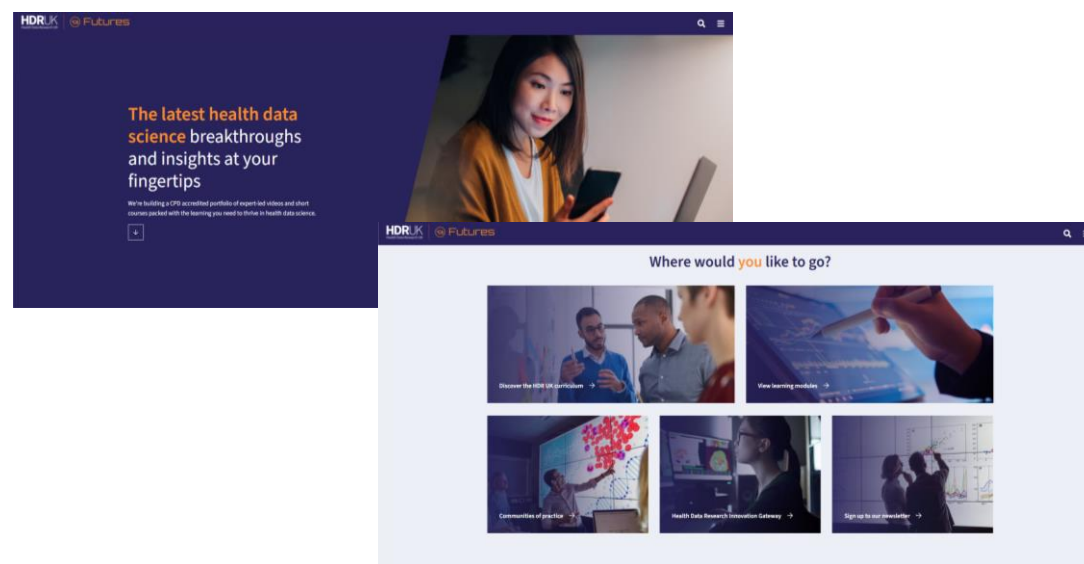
HDRUK
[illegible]
Futures

The latest health data science breakthroughs and insights at your fingertips

We're building a CPD accredited portfolio of expert-led videos and short courses packed with the learning you need to thrive in health data science.

↓

HDRUK
Futures

Where would you like to go?

Discover the HDR UK curriculum →

View learning modules →

Communities of practice →

Health Data Research Innovation Gateway →

Sign up to our newsletter →